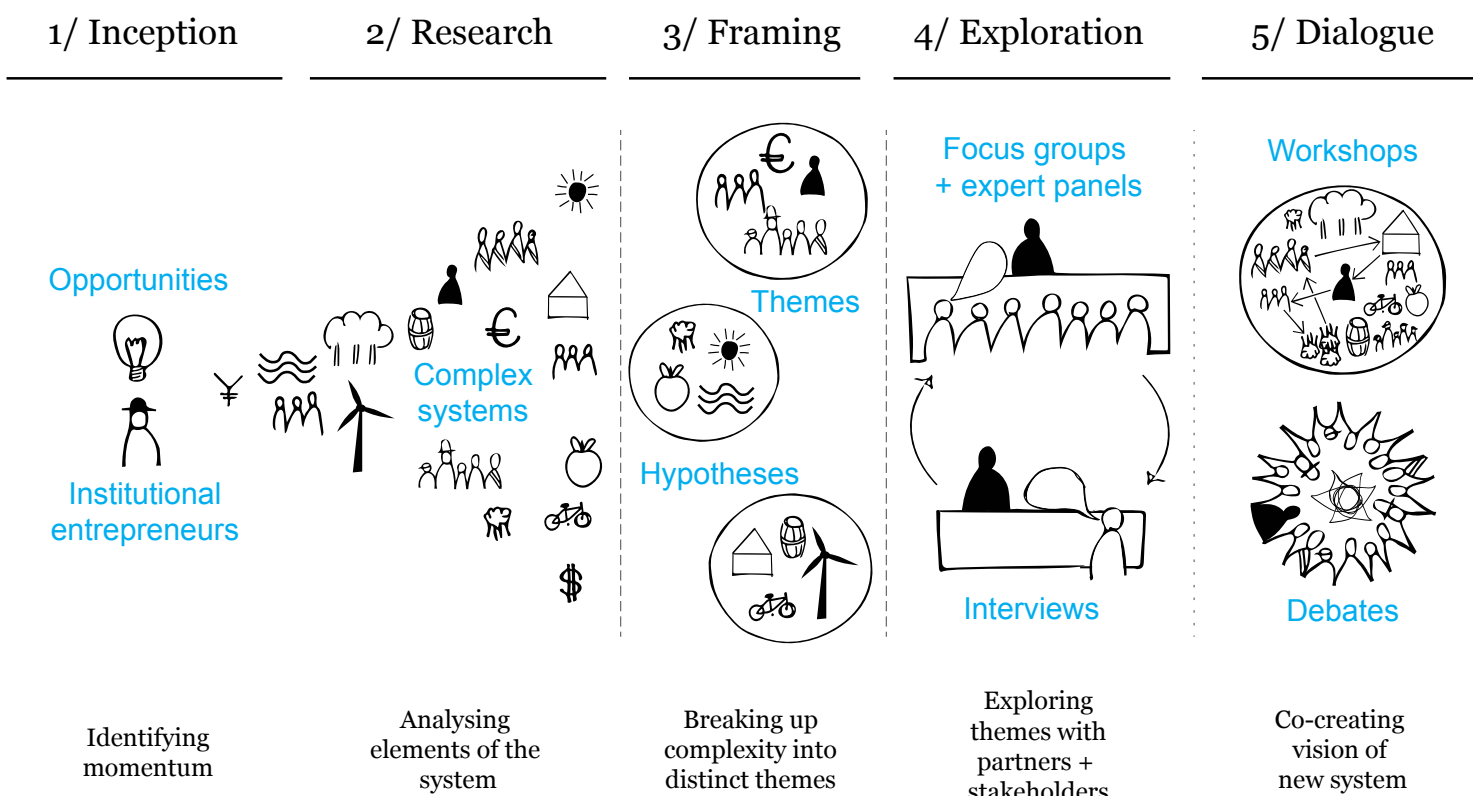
1/ Inception

2/ Research

3/ Framing

4/ Exploration

5/ Dialogue

Opportunities

Institutional entrepreneurs

¥

€

Complex systems

$

€

Themes

Hypotheses

Focus groups + expert panels

Interviews

Workshops

Debates

Identifying momentum

Analysing elements of the system

Breaking up complexity into distinct themes

Exploring themes with partners + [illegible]

Co-creating vision of new system